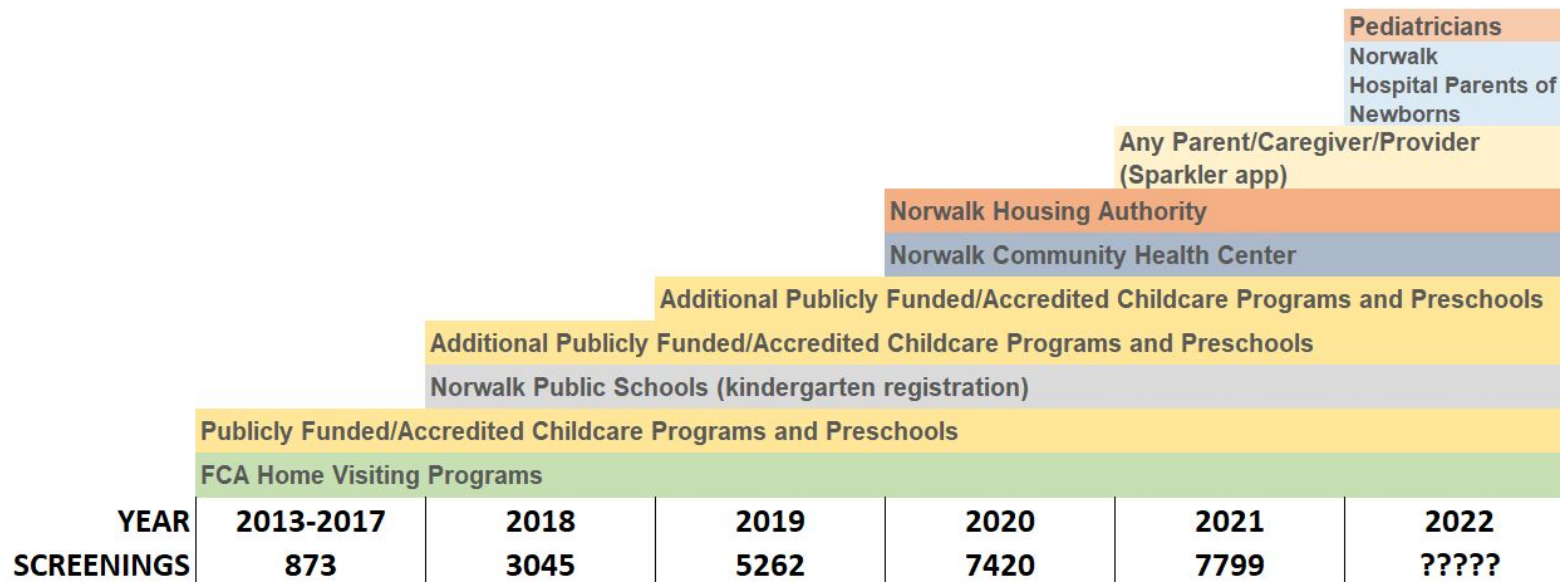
Pediatricians
Norwalk Hospital Parents of Newborns
Any Parent/Caregiver/Provider (Sparkler app)
Norwalk Housing Authority
Norwalk Community Health Center
Additional Publicly Funded/Accredited Childcare Programs and Preschools
Additional Publicly Funded/Accredited Childcare Programs and Preschools
Norwalk Public Schools (kindergarten registration)
Publicly Funded/Accredited Childcare Programs and Preschools
FCA Home Visiting Programs

| YEAR | 2013-2017 | 2018 | 2019 | 2020 | 2021 | 2022 |
|---|---|---|---|---|---|---|
| SCREENINGS | 873 | 3045 | 5262 | 7420 | 7799 | ????? |